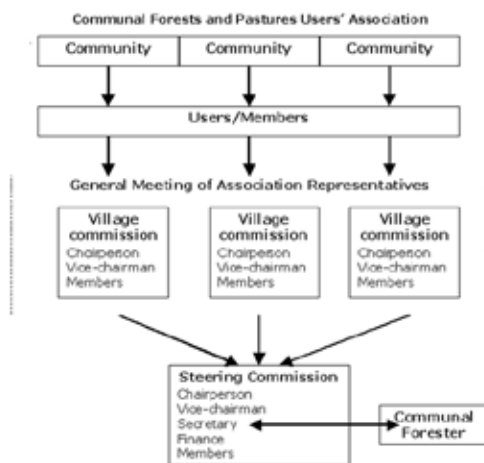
Communal Forests and Pastures Users' Association

Community

Community

Community

Users/Members

General Meeting of Association Representatives

Village commission
Chairperson
Vice-chairman
Members

Village commission
Chairperson
Vice-chairman
Members

Village commission
Chairperson
Vice-chairman
Members

Steering Commission
Chairperson
Vice-chairman
Secretary
Finance
Members

Communal Forester